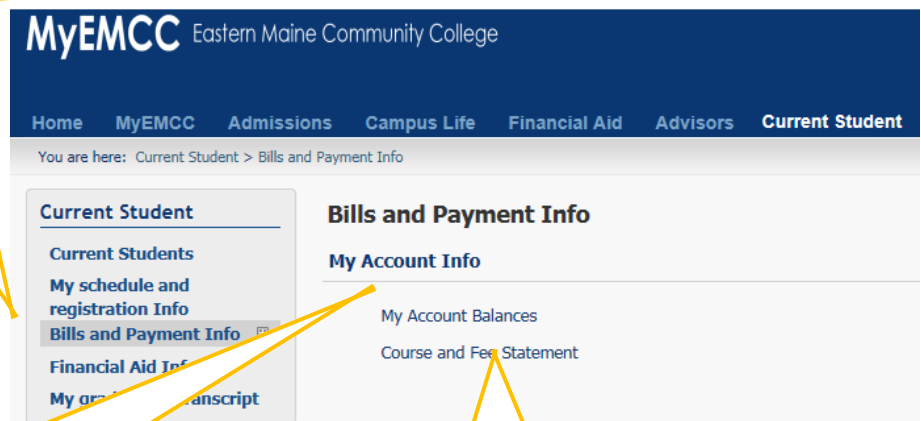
MyEMCC Eastern Maine Community College

Home MyEMCC Admissions Campus Life Financial Aid Advisors Current Student

You are here: Current Student > Bills and Payment Info

Current Student

Current Students

My schedule and registration Info

Bills and Payment Info

Financial Aid Inf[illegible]

My gr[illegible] transcript

Bills and Payment Info

My Account Info

My Account Balances

Course and Fe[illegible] Statement